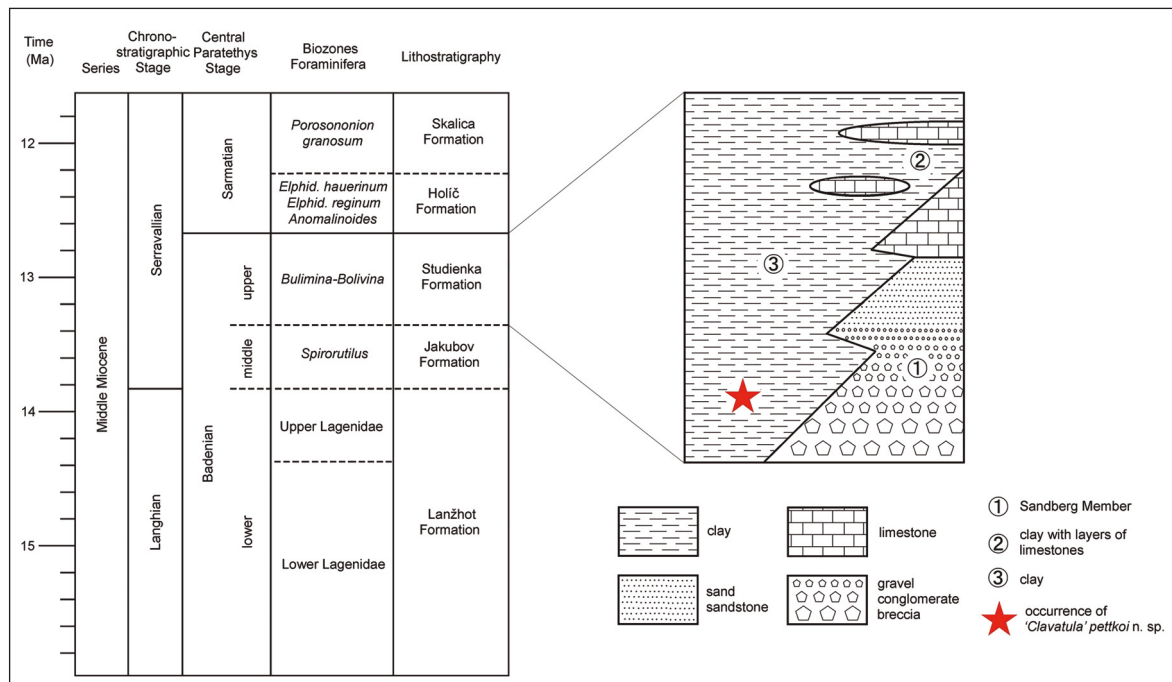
Time (Ma)

Series

Chronostratigraphic Stage

Central Paratethys Stage

Biozones Foraminifera

Lithostratigraphy

12

13

14

15

Middle Miocene

Serravallian

Langhian

Sarmatian

Badenian

upper

middle

lower

*Porosononion granosum*

*Elphid. hauerinum*
*Elphid. reginum*
*Anomalinoides*

*Bulimina-Bolivina*

*Spirorutilus*

Upper Lagenidae

Lower Lagenidae

Skalica Formation

Holíč Formation

Studienka Formation

Jakubov Formation

Lanžhot Formation

②

③

①

clay

limestone

sand sandstone

gravel conglomerate breccia

① Sandberg Member

② clay with layers of limestones

③ clay

occurrence of *'Clavatula' pettkoi* n. sp.